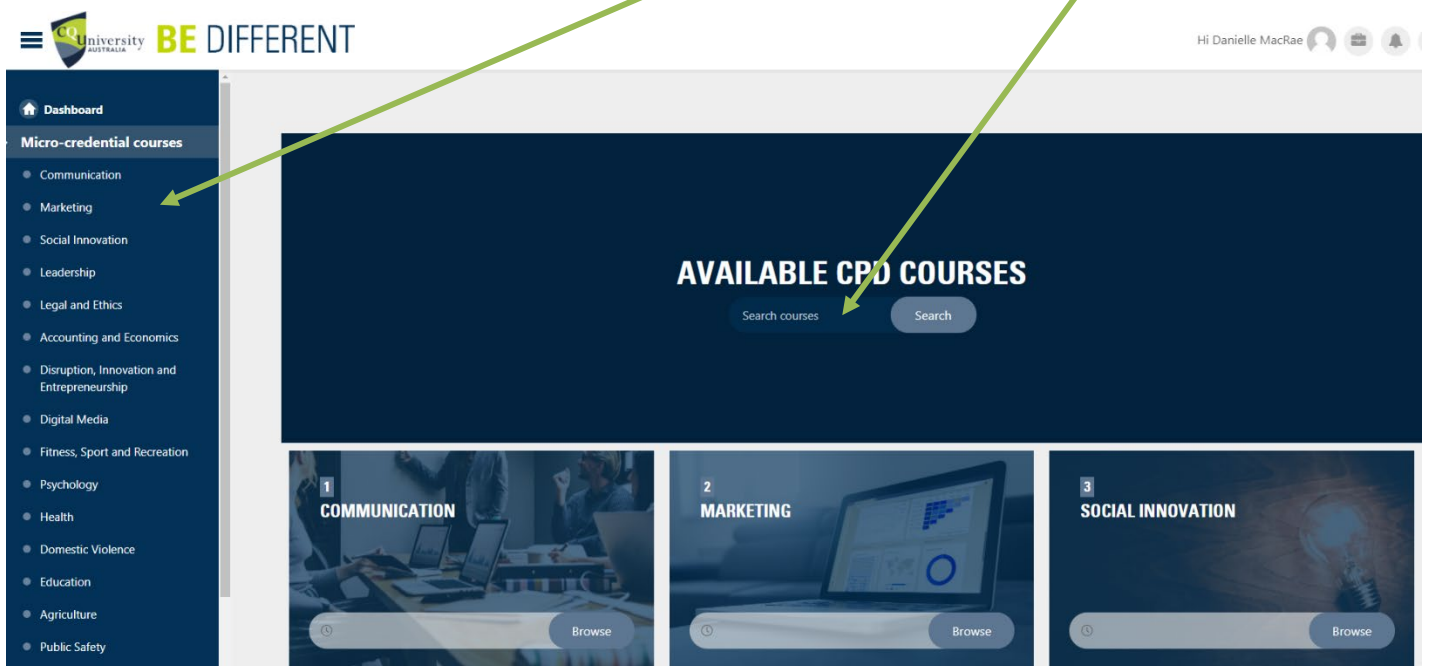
CQUniversity AUSTRALIA BE DIFFERENT

Hi Danielle MacRae

Dashboard

Micro-credential courses

Communication

Marketing

Social Innovation

Leadership

Legal and Ethics

Accounting and Economics

Disruption, Innovation and Entrepreneurship

Digital Media

Fitness, Sport and Recreation

Psychology

Health

Domestic Violence

Education

Agriculture

Public Safety

AVAILABLE CPD COURSES

Search courses

Search

1
COMMUNICATION

Browse

2
MARKETING

Browse

3
SOCIAL INNOVATION

Browse